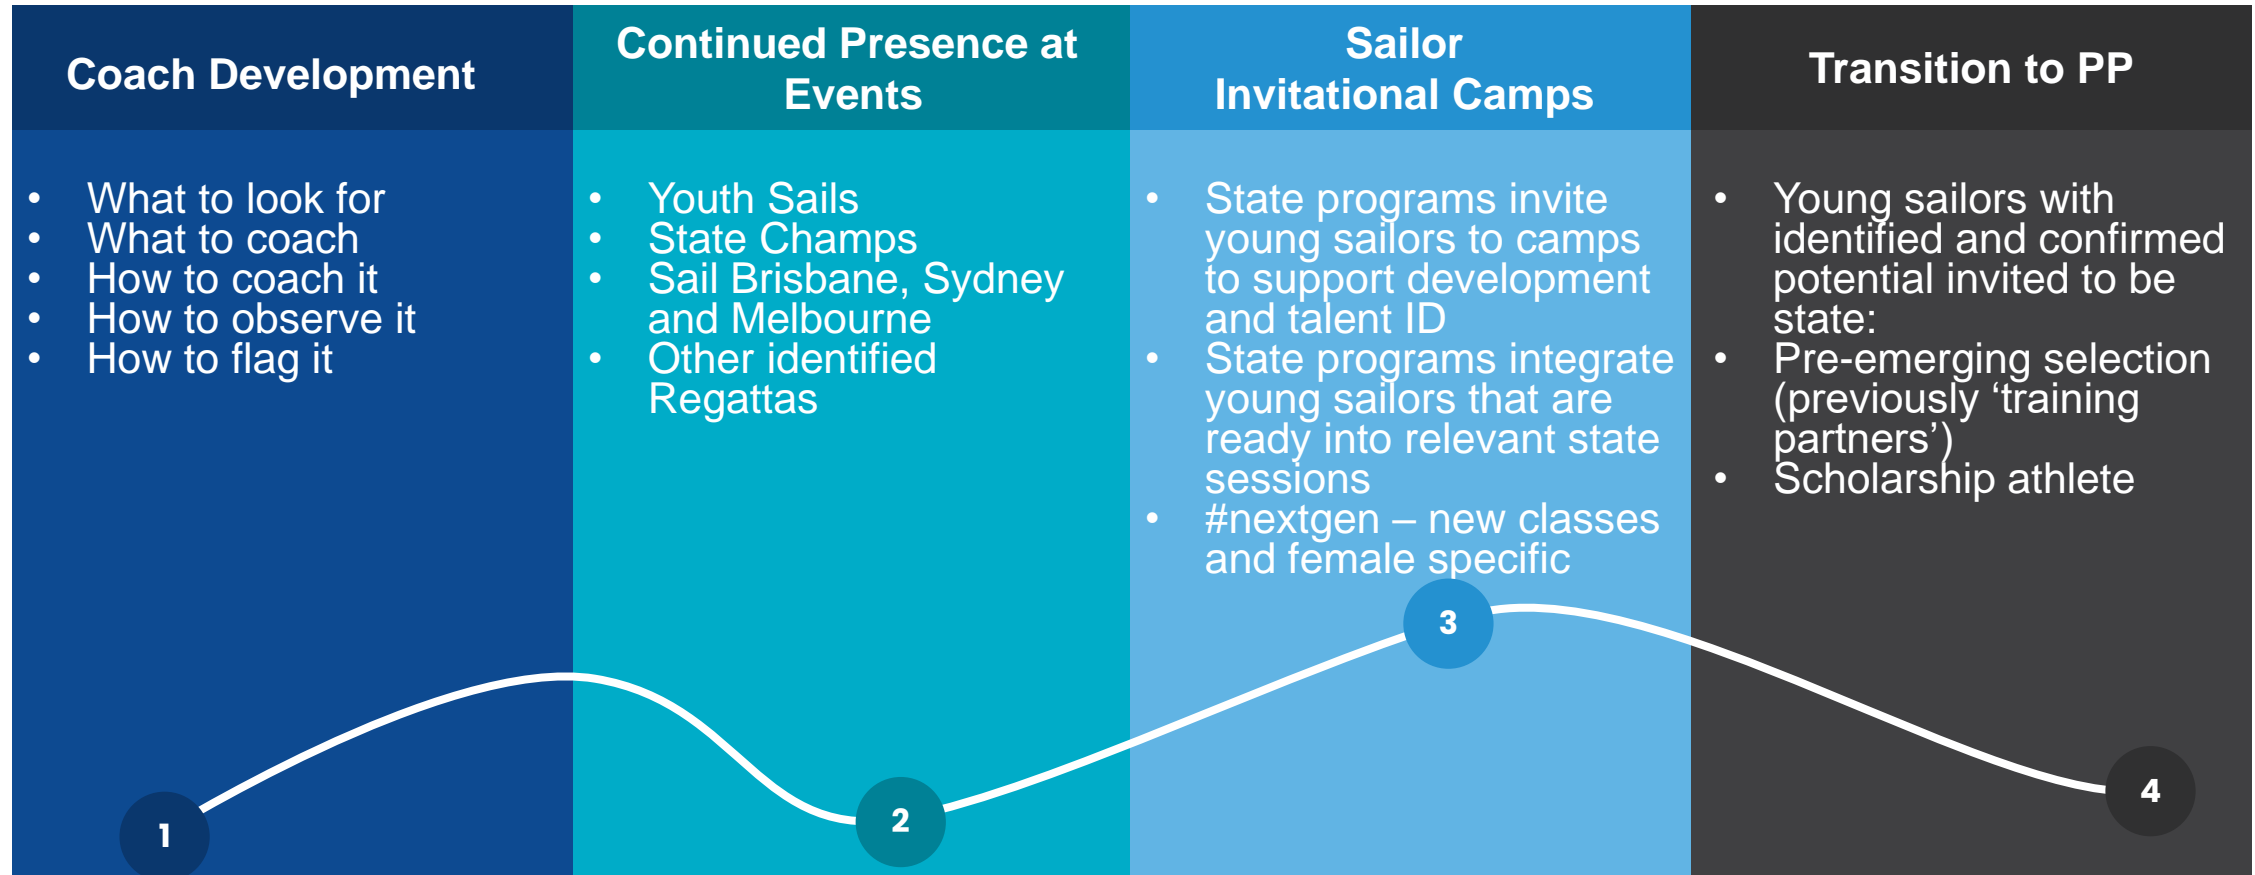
Coach Development

- What to look for
- What to coach
- How to coach it
- How to observe it
- How to flag it

Continued Presence at Events

- Youth Sails
- State Champs
- Sail Brisbane, Sydney and Melbourne
- Other identified Regattas

Sailor Invitational Camps

- State programs invite young sailors to camps to support development and talent ID
- State programs integrate young sailors that are ready into relevant state sessions
- #nextgen – new classes and female specific

Transition to PP

- Young sailors with identified and confirmed potential invited to be state:
- Pre-emerging selection (previously ‘training partners’)
- Scholarship athlete

1

2

3

4